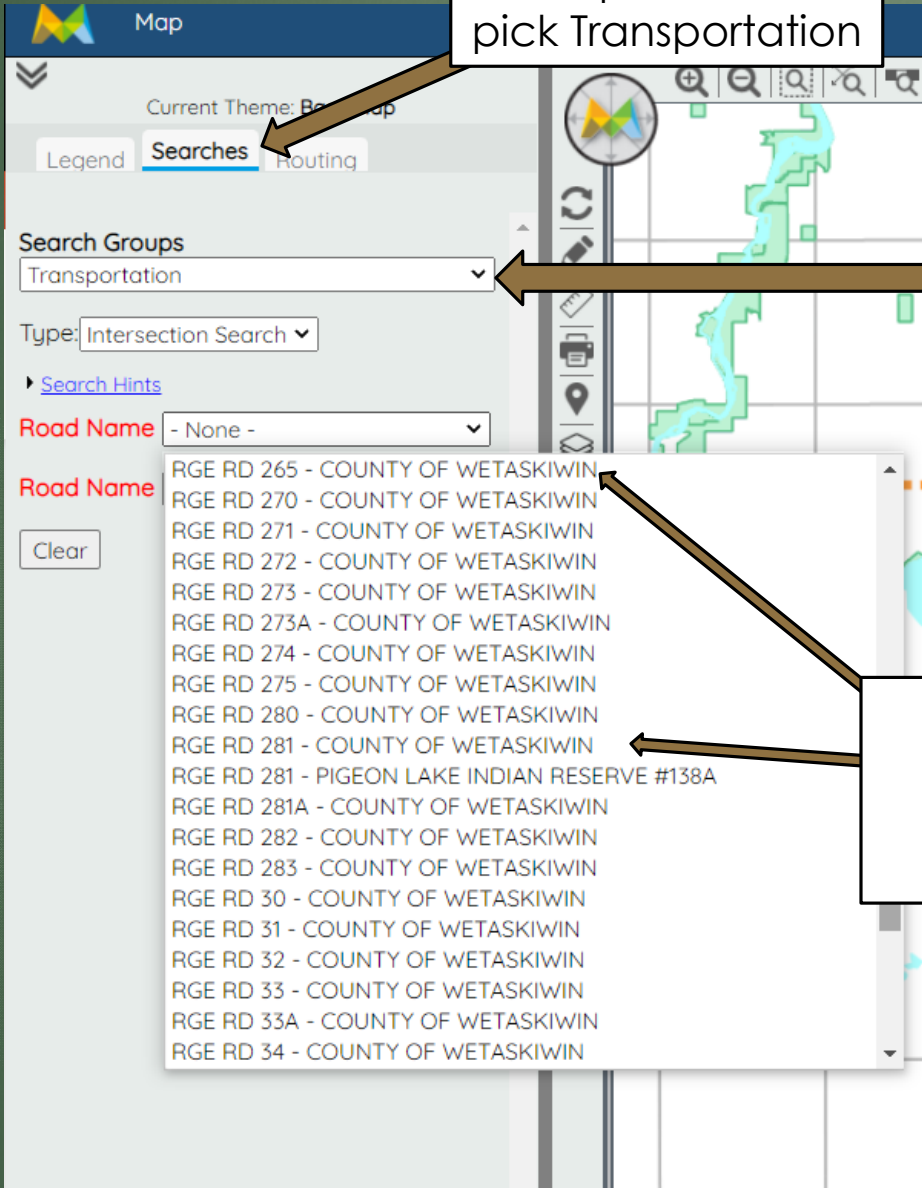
Map

pick Transportation

Current Theme: Ba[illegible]ap

Legend Searches Routing

Search Groups

Transportation

Type: Intersection Search

Search Hints

Road Name - None -

Road Name

Clear

RGE RD 265 - COUNTY OF WETASKIWIN
RGE RD 270 - COUNTY OF WETASKIWIN
RGE RD 271 - COUNTY OF WETASKIWIN
RGE RD 272 - COUNTY OF WETASKIWIN
RGE RD 273 - COUNTY OF WETASKIWIN
RGE RD 273A - COUNTY OF WETASKIWIN
RGE RD 274 - COUNTY OF WETASKIWIN
RGE RD 275 - COUNTY OF WETASKIWIN
RGE RD 280 - COUNTY OF WETASKIWIN
RGE RD 281 - COUNTY OF WETASKIWIN
RGE RD 281 - PIGEON LAKE INDIAN RESERVE #138A
RGE RD 281A - COUNTY OF WETASKIWIN
RGE RD 282 - COUNTY OF WETASKIWIN
RGE RD 283 - COUNTY OF WETASKIWIN
RGE RD 30 - COUNTY OF WETASKIWIN
RGE RD 31 - COUNTY OF WETASKIWIN
RGE RD 32 - COUNTY OF WETASKIWIN
RGE RD 33 - COUNTY OF WETASKIWIN
RGE RD 33A - COUNTY OF WETASKIWIN
RGE RD 34 - COUNTY OF WETASKIWIN